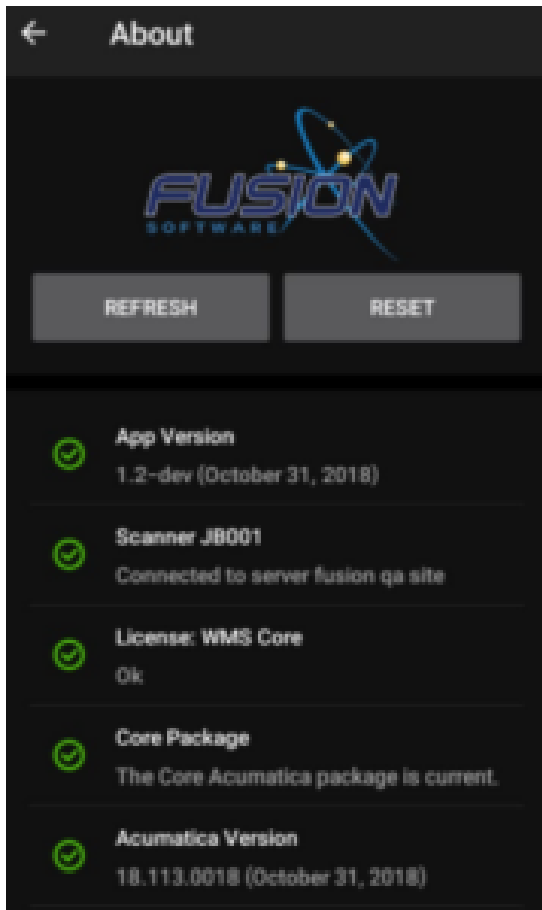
About

FUSION
SOFTWARE

REFRESH

RESET

App Version
1.2-dev (October 31, 2018)

Scanner JB001
Connected to server fusion qa site

License: WMS Core
Ok

Core Package
The Core Acumatica package is current.

Acumatica Version
18.113.0018 (October 31, 2018)